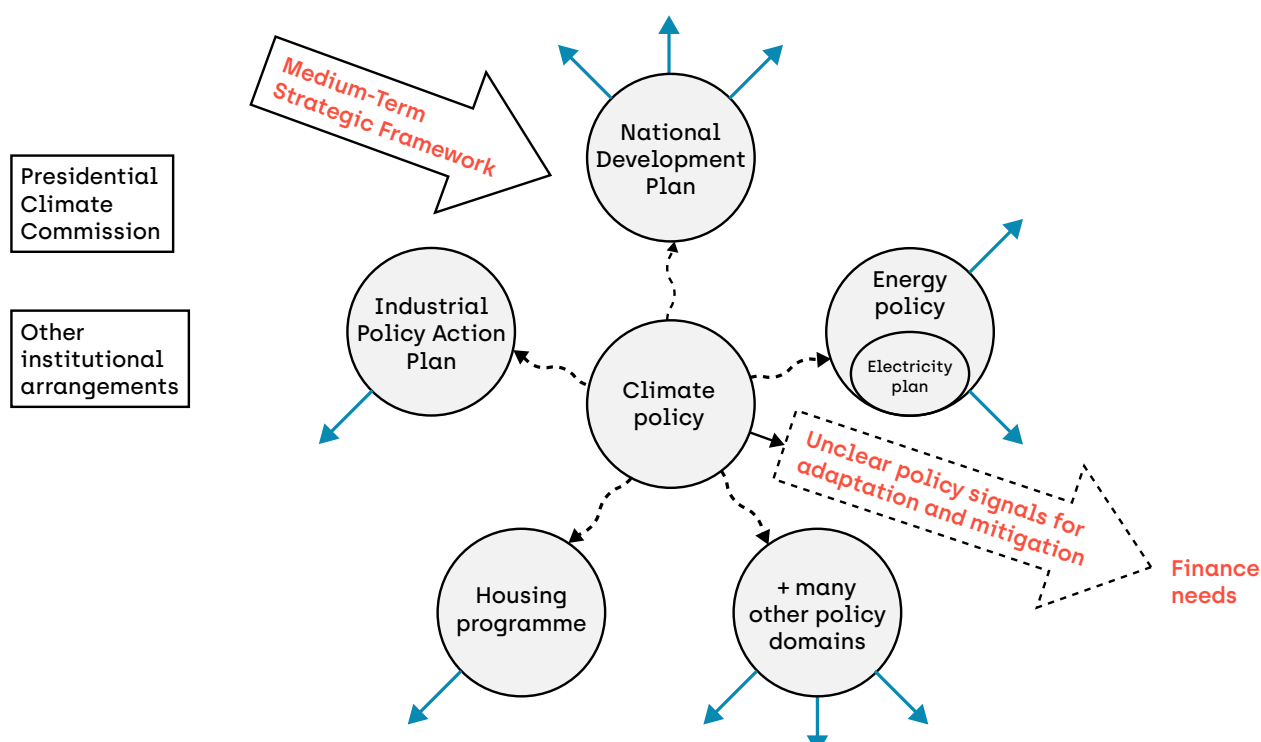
Medium-Term Strategic Framework

National Development Plan

Presidential Climate Commission

Other institutional arrangements

Industrial Policy Action Plan

Energy policy

Electricity plan

Climate policy

Unclear policy signals for adaptation and mitigation

Finance needs

Housing programme

+ many other policy domains